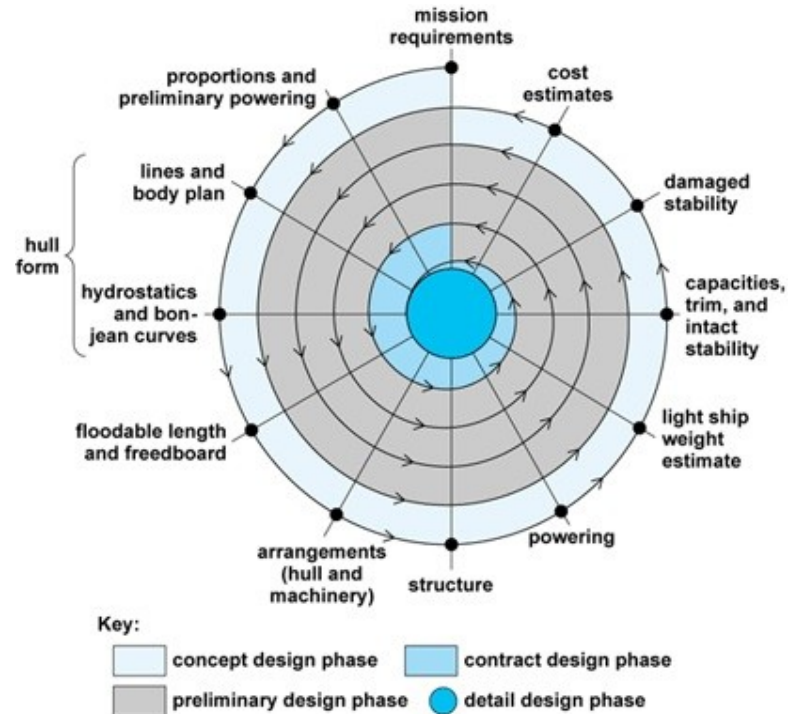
mission requirements

cost estimates

damaged stability

capacities, trim, and intact stability

light ship weight estimate

powering

structure

arrangements (hull and machinery)

floodable length and freedboard

hull form

hydrostatics and bon-jean curves

lines and body plan

proportions and preliminary powering

Key:

concept design phase

contract design phase

preliminary design phase

detail design phase